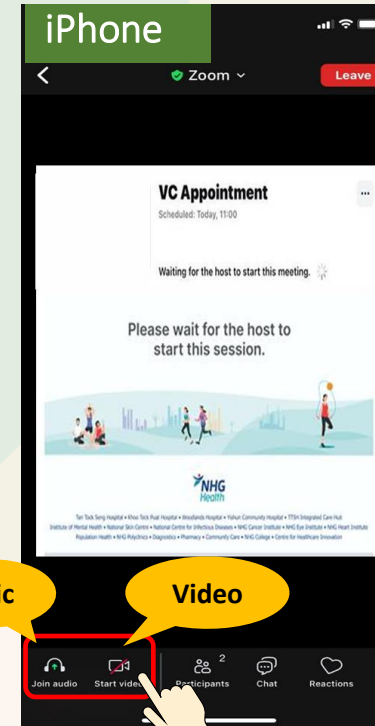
iPhone

Zoom

Leave

VC Appointment

Scheduled: Today, 11:00

Waiting for the host to start this meeting.

Please wait for the host to start this session.

NHG Health

Tan Tock Seng Hospital • Khoo Teck Puat Hospital • Woodlands Hospital • Yishun Community Hospital • TTSH Integrated Care Hub
Institute of Mental Health • National Skin Centre • National Centre for Infectious Diseases • NHG Cancer Institute • NHG Eye Institute • NHG Heart Institute
Population Health • NHG Polyclinics • Diagnostics • Pharmacy • Community Care • NHG College • Centre for Healthcare Innovation

ic

Video

Join audio

Start video

Participants

2

Chat

Reactions